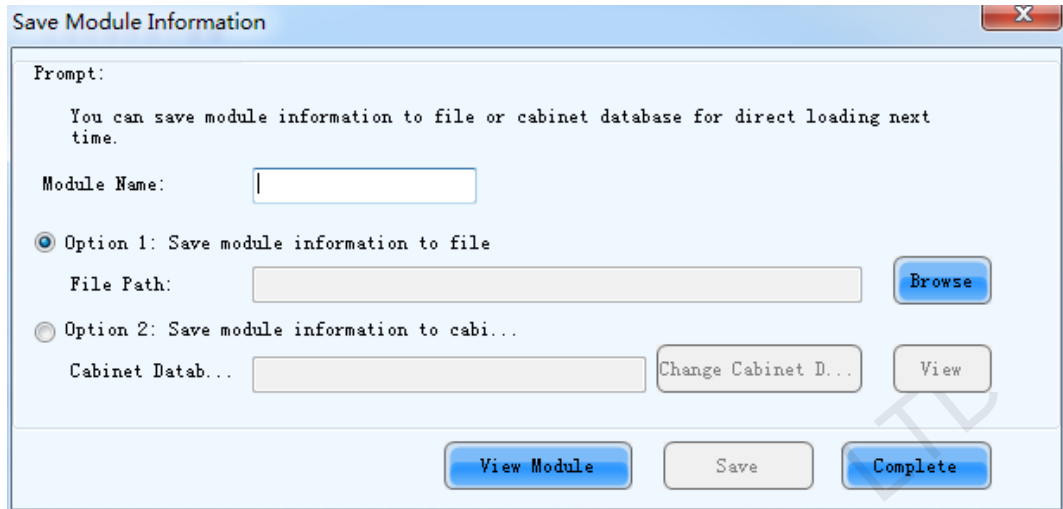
Save Module Information

Prompt:

You can save module information to file or cabinet database for direct loading next time.

Module Name:

Option 1: Save module information to file

File Path:

Browse

Option 2: Save module information to cabi...

Cabinet Datab...

Change Cabinet D...

View

View Module

Save

Complete